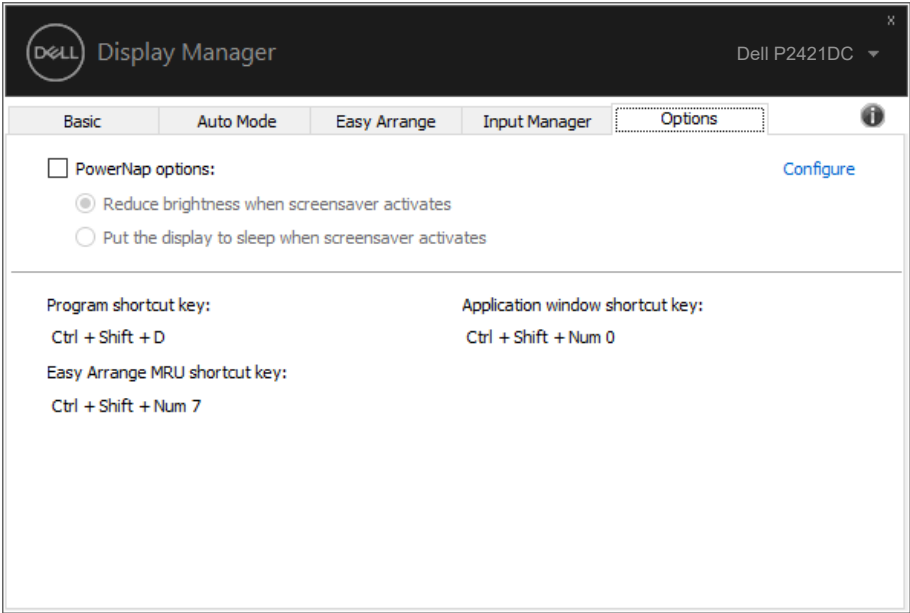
DELL Display Manager

Dell P2421DC

x

Basic | Auto Mode | Easy Arrange | Input Manager | Options

PowerNap options:

Configure

Reduce brightness when screensaver activates

Put the display to sleep when screensaver activates

Program shortcut key:

Ctrl + Shift + D

Easy Arrange MRU shortcut key:

Ctrl + Shift + Num 7

Application window shortcut key:

Ctrl + Shift + Num 0